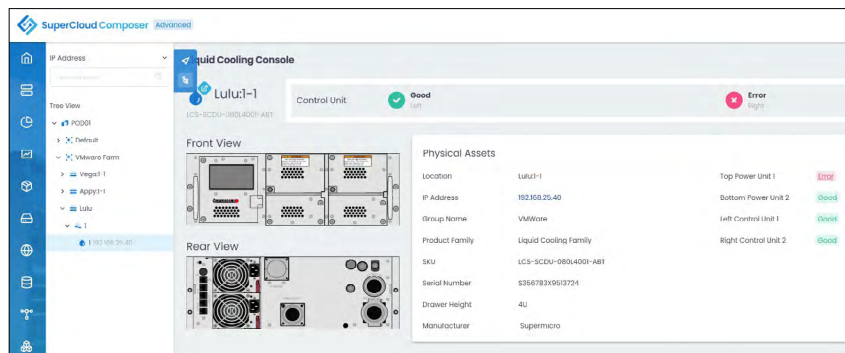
SuperCloud Composer Advanced

IP Address

Tree View

POD01

Default

VMware Farm

Vega:1-1

Appy:1-1

Lulu

1

1 192.168.25.40

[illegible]quid Cooling Console

Lulu:1-1

LCS-SCDU-080L4001-ABT

Control Unit

Good
Left

Error
Right

Front View

Rear View

Physical Assets

| | | | |
|---|---|---|---|
| Location | Lulu:1-1 | Top Power Unit 1 | Error |
| IP Address | 192.168.25.40 | Bottom Power Unit 2 | Good |
| Group Name | VMWare | Left Control Unit 1 | Good |
| Product Family | Liquid Cooling Family | Right Control Unit 2 | Good |
| SKU | LCS-SCDU-080L4001-ABT | | |
| Serial Number | S356783X9513724 | | |
| Drawer Height | 4U | | |
| Manufacturer | Supermicro | | |